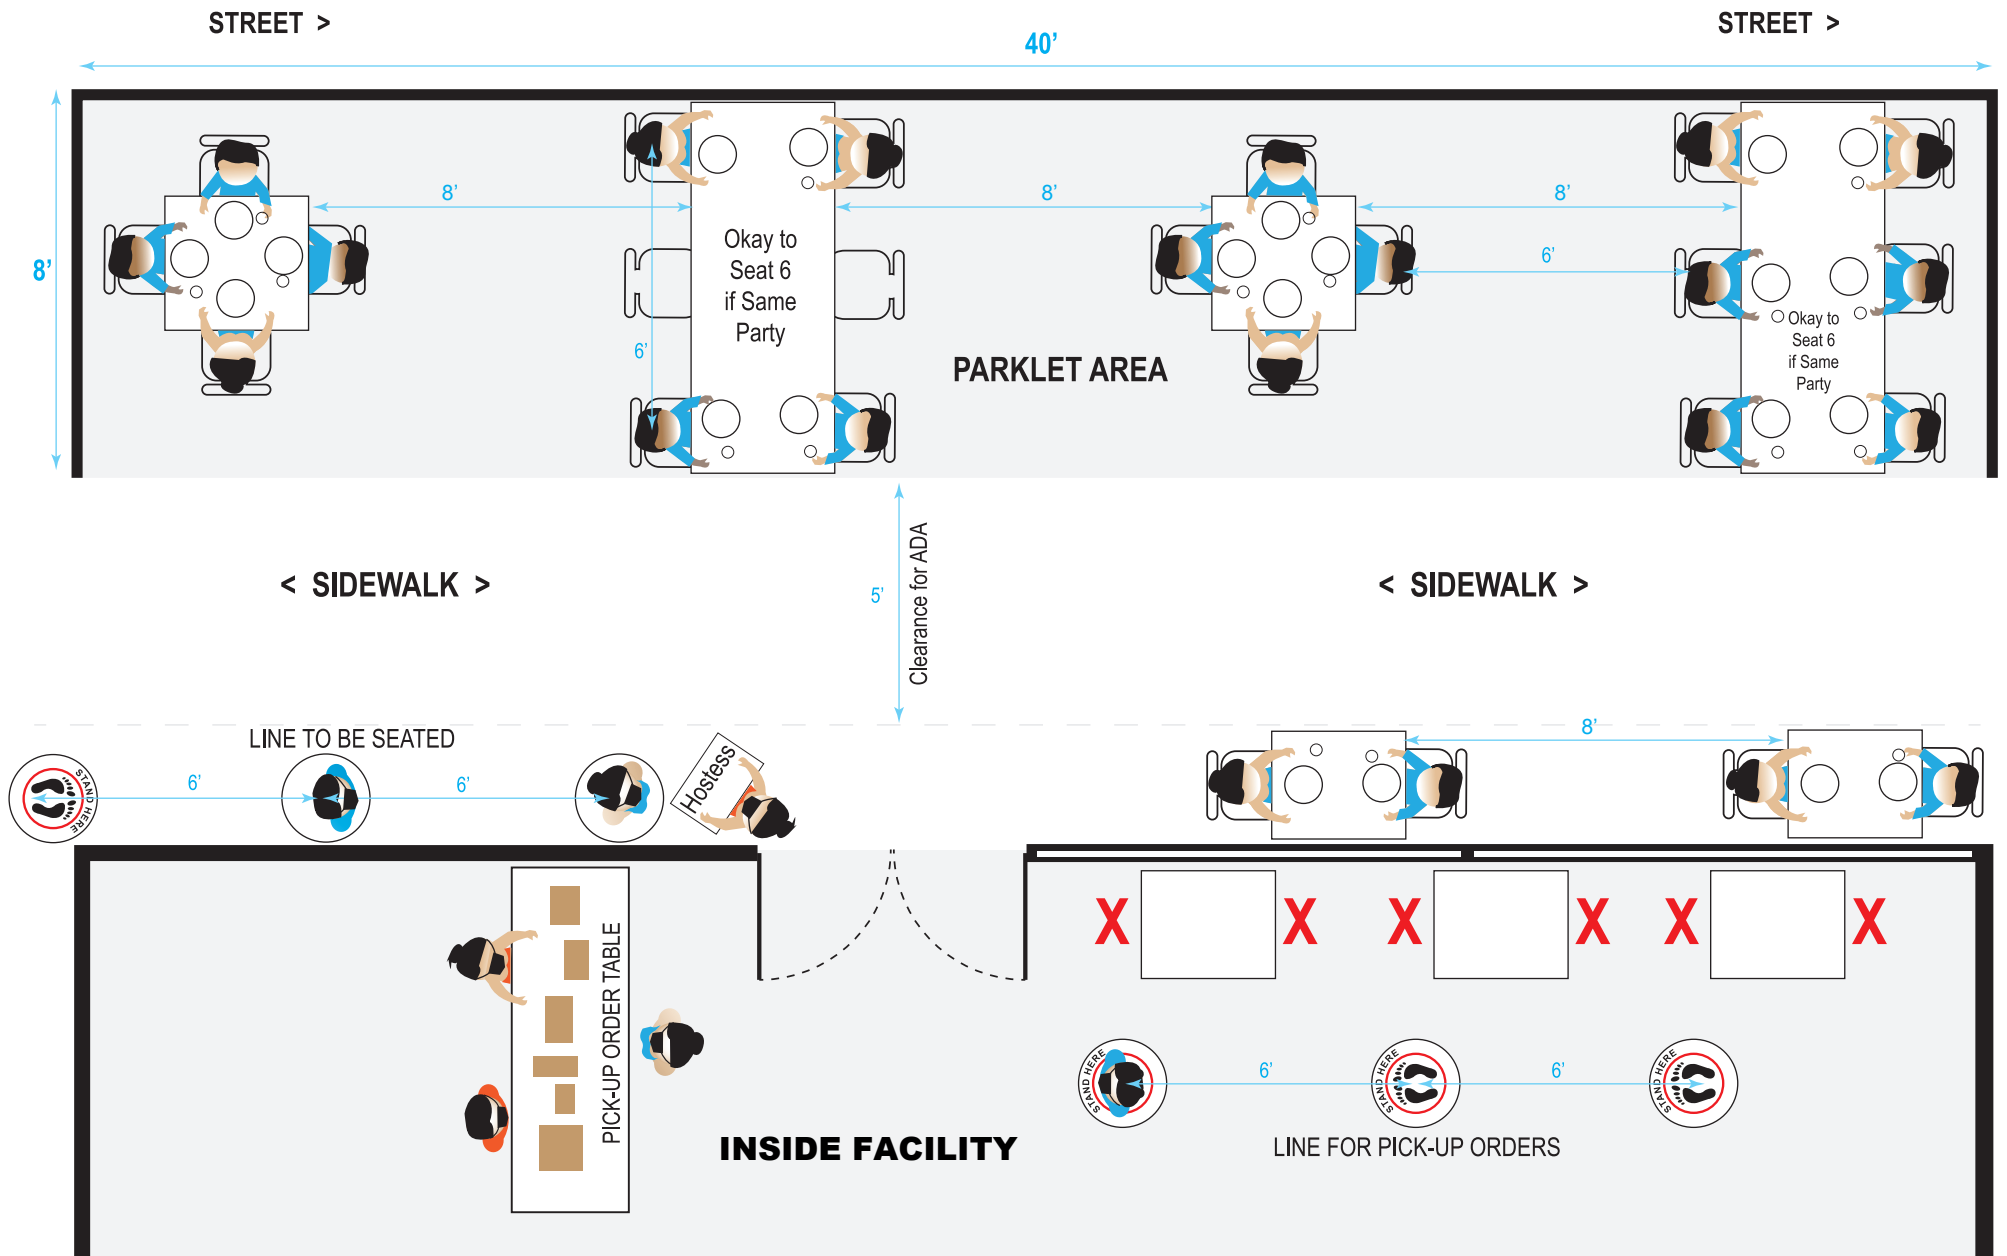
STREET >

40’

STREET >

8’

8’

8’

8’

6’

Okay to Seat 6 if Same Party

6’

PARKLET AREA

Okay to Seat 6 if Same Party

< SIDEWALK >

5’

Clearance for ADA

< SIDEWALK >

LINE TO BE SEATED

8’

STAND HERE

6’

6’

Hostess

X X X X X X

PICK-UP ORDER TABLE

STAND HERE

6’

STAND HERE

6’

STAND HERE

INSIDE FACILITY

LINE FOR PICK-UP ORDERS